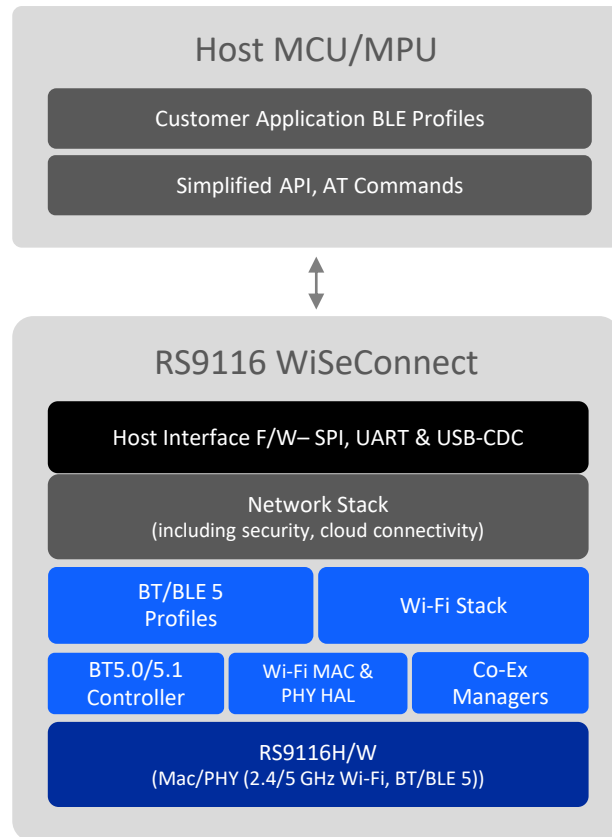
Host MCU/MPU

Customer Application BLE Profiles

Simplified API, AT Commands

RS9116 WiSeConnect

Host Interface F/W– SPI, UART & USB-CDC

Network Stack
(including security, cloud connectivity)

BT/BLE 5 Profiles

Wi-Fi Stack

BT5.0/5.1 Controller

Wi-Fi MAC & PHY HAL

Co-Ex Managers

RS9116H/W
(Mac/PHY (2.4/5 GHz Wi-Fi, BT/BLE 5))